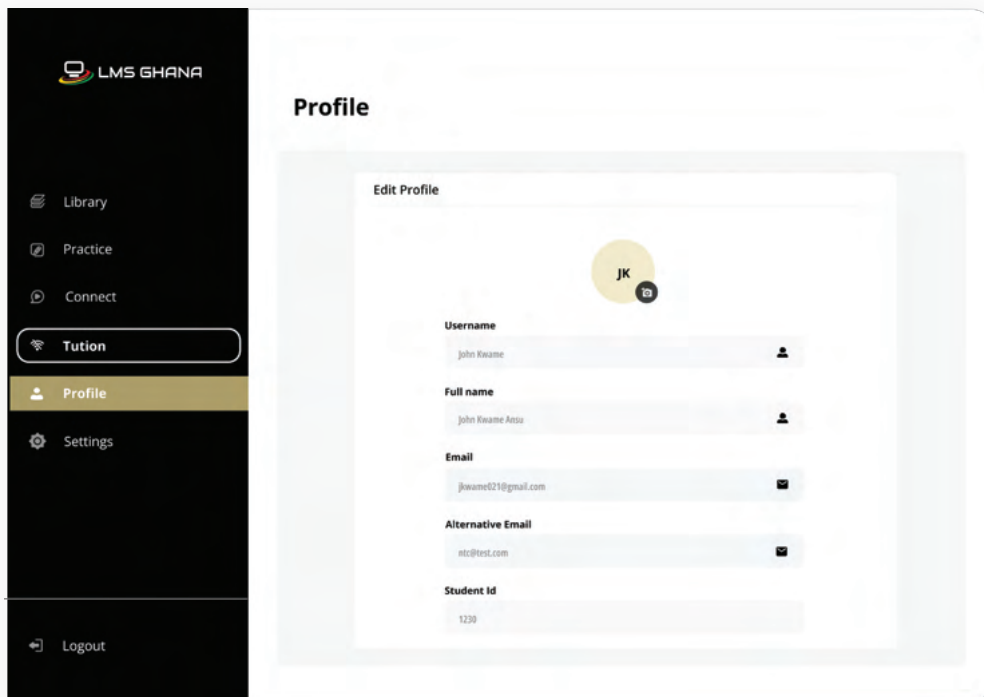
LMS GHANA

Library
Practice
Connect
Tution
Profile
Settings

Logout

Profile

Edit Profile

JK

Username
John Kwame

Full name
John Kwame Ansu

Email
jkwame021@gmail.com

Alternative Email
ntc@test.com

Student Id
1230